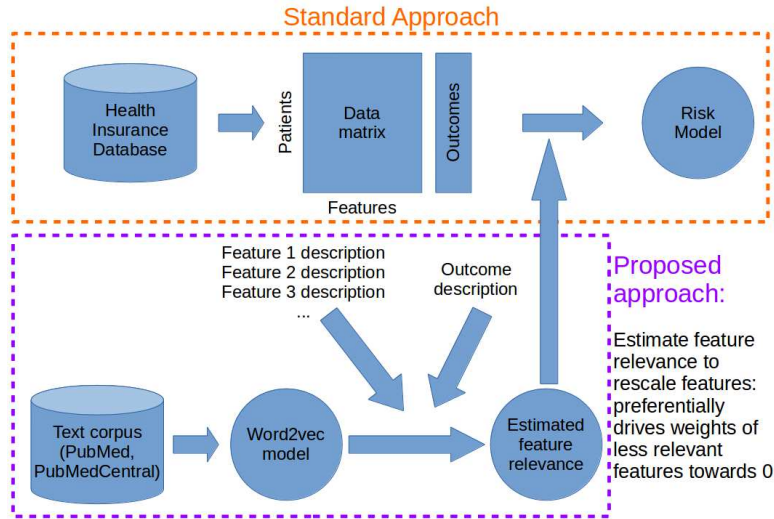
Standard Approach

Health Insurance Database

Patients

Data matrix

Outcomes

Features

Risk Model

Feature 1 description
Feature 2 description
Feature 3 description
...

Outcome description

Proposed approach:

Estimate feature relevance to rescale features: preferentially drives weights of less relevant features towards 0

Text corpus (PubMed, PubMedCentral)

Word2vec model

Estimated feature relevance